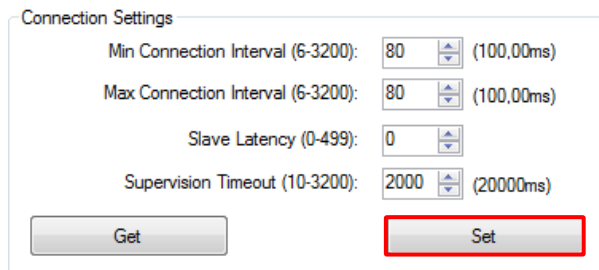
Connection Settings

Min Connection Interval (6-3200): 80 (100,00ms)

Max Connection Interval (6-3200): 80 (100,00ms)

Slave Latency (0-499): 0

Supervision Timeout (10-3200): 2000 (20000ms)

Get

Set